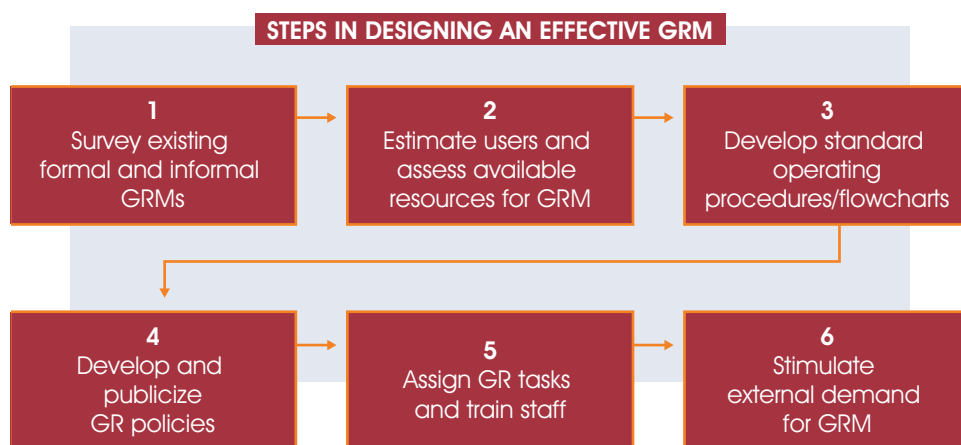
STEPS IN DESIGNING AN EFFECTIVE GRM

1
Survey existing formal and informal GRMs

2
Estimate users and assess available resources for GRM

3
Develop standard operating procedures/flowcharts

4
Develop and publicize GR policies

5
Assign GR tasks and train staff

6
Stimulate external demand for GRM